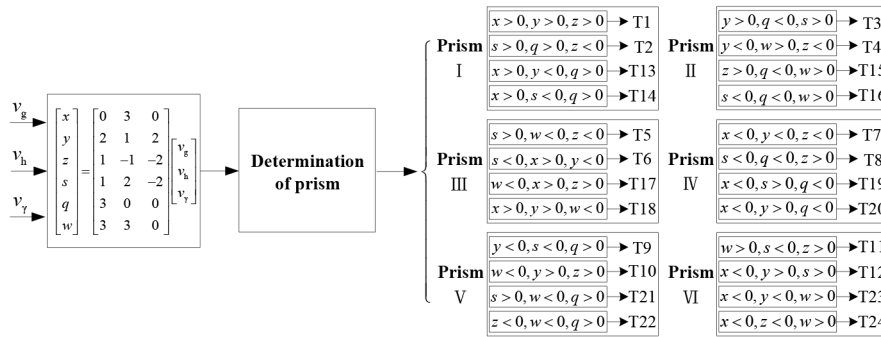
$v_g$

$v_h$

$v_\gamma$

$\begin{bmatrix} x \\ y \\ z \\ s \\ q \\ w \end{bmatrix} = \begin{bmatrix} 0 & 3 & 0 \\ 2 & 1 & 2 \\ 1 & -1 & -2 \\ 1 & 2 & -2 \\ 3 & 0 & 0 \\ 3 & 3 & 0 \end{bmatrix} \begin{bmatrix} v_g \\ v_h \\ v_\gamma \end{bmatrix}$

Determination of prism

Prism Ⅰ
$x > 0, y > 0, z > 0$ → T1
$s > 0, q > 0, z < 0$ → T2
$x > 0, y < 0, q > 0$ → T13
$x > 0, s < 0, q > 0$ → T14

Prism Ⅱ
$y > 0, q < 0, s > 0$ → T3
$y < 0, w > 0, z < 0$ → T4
$z > 0, q < 0, w > 0$ → T1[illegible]
$s < 0, q < 0, w > 0$ → T1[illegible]

Prism Ⅲ
$s > 0, w < 0, z < 0$ → T5
$s < 0, x > 0, y < 0$ → T6
$w < 0, x > 0, z > 0$ → T17
$x > 0, y > 0, w < 0$ → T18

Prism Ⅳ
$x < 0, y < 0, z < 0$ → T7
$s < 0, q < 0, z > 0$ → T8
$x < 0, s > 0, q < 0$ → T1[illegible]
$x < 0, y > 0, q < 0$ → T2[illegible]

Prism Ⅴ
$y < 0, s < 0, q > 0$ → T9
$w < 0, y > 0, z > 0$ → T10
$s > 0, w < 0, q > 0$ → T21
$z < 0, w < 0, q > 0$ → T22

Prism Ⅵ
$w > 0, s < 0, z > 0$ → T1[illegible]
$x < 0, y > 0, s > 0$ → T1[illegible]
$x < 0, y < 0, w > 0$ → T2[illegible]
$x < 0, z < 0, w > 0$ → T2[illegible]